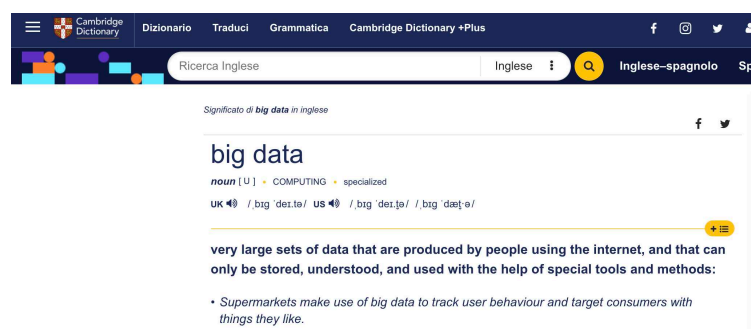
Cambridge Dictionary Dizionario Traduci Grammatica Cambridge Dictionary +Plus

Ricerca Inglese Inglese Inglese–spagnolo Sp

Significato di **big data** in inglese

big data

**noun** [ U ] • COMPUTING • specialized

UK /ˌbɪɡ ˈdeɪ.tə/ US /ˌbɪɡ ˈdeɪ.t̬ə/ /ˌbɪɡ ˈdæt̬.ə/

**very large sets of data that are produced by people using the internet, and that can only be stored, understood, and used with the help of special tools and methods:**

• *Supermarkets make use of big data to track user behaviour and target consumers with things they like.*